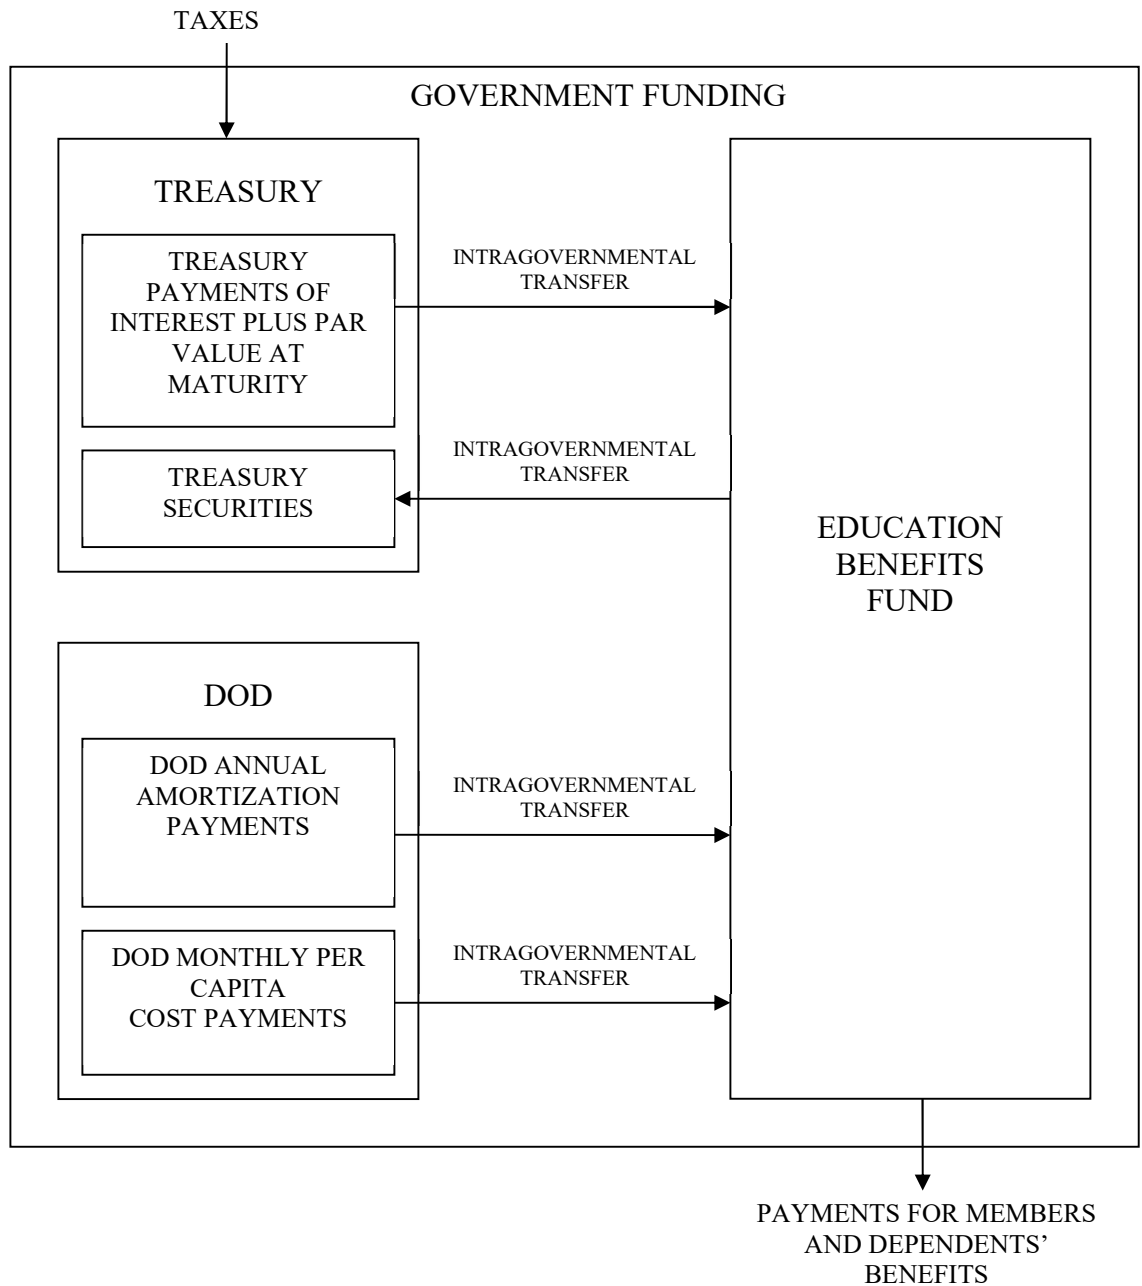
TAXES

GOVERNMENT FUNDING

TREASURY

TREASURY PAYMENTS OF INTEREST PLUS PAR VALUE AT MATURITY

INTRAGOVERNMENTAL TRANSFER

TREASURY SECURITIES

INTRAGOVERNMENTAL TRANSFER

EDUCATION BENEFITS FUND

DOD

DOD ANNUAL AMORTIZATION PAYMENTS

INTRAGOVERNMENTAL TRANSFER

DOD MONTHLY PER CAPITA COST PAYMENTS

INTRAGOVERNMENTAL TRANSFER

PAYMENTS FOR MEMBERS AND DEPENDENTS' BENEFITS